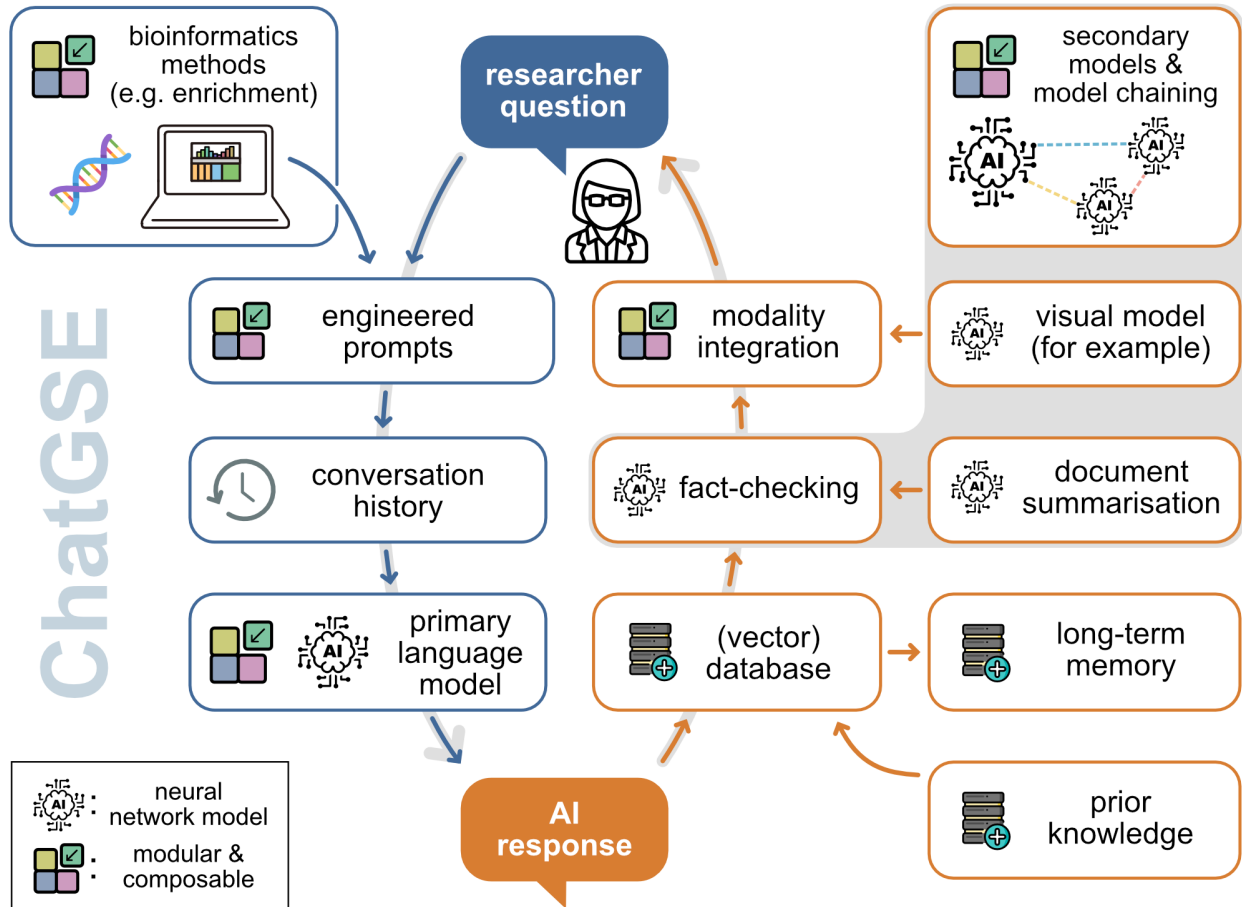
bioinformatics methods (e.g. enrichment)

researcher question

secondary models & model chaining

AI

AI

AI

ChatGSE

engineered prompts

modality integration

visual model (for example)

conversation history

fact-checking

document summarisation

primary language model

(vector) database

long-term memory

neural network model

modular & composable

AI response

prior knowledge